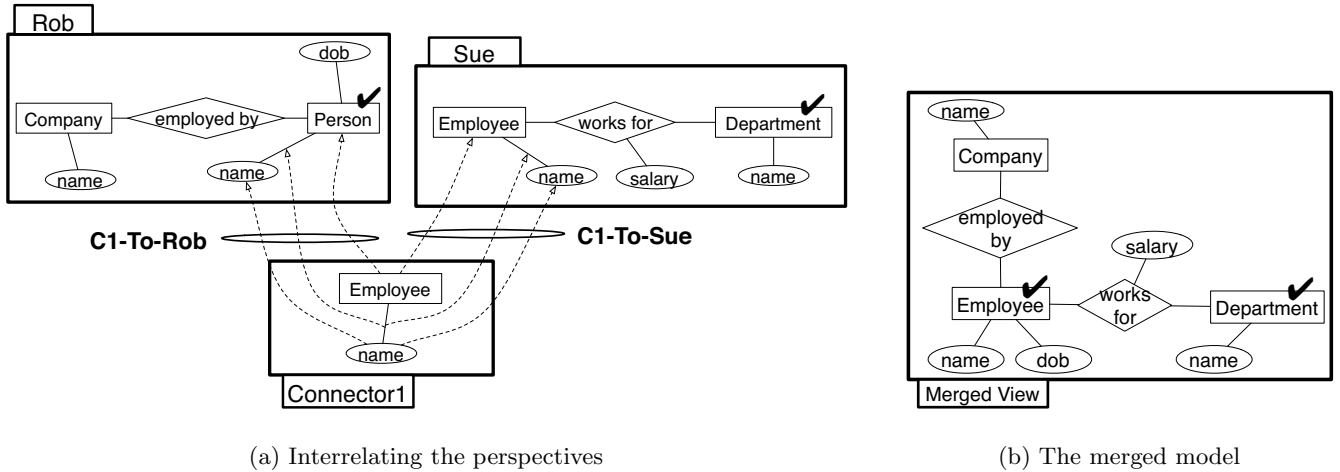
Rob

dob

Company

employed by

Person ✔

name

name

Sue

Employee

works for

Department ✔

salary

name

name

C1-To-Rob

C1-To-Sue

Employee

name

Connector1

name

Company

employed by

salary

Employee ✔

works for

Department ✔

name

dob

name

Merged View

(a) Interrelating the perspectives

(b) The merged model